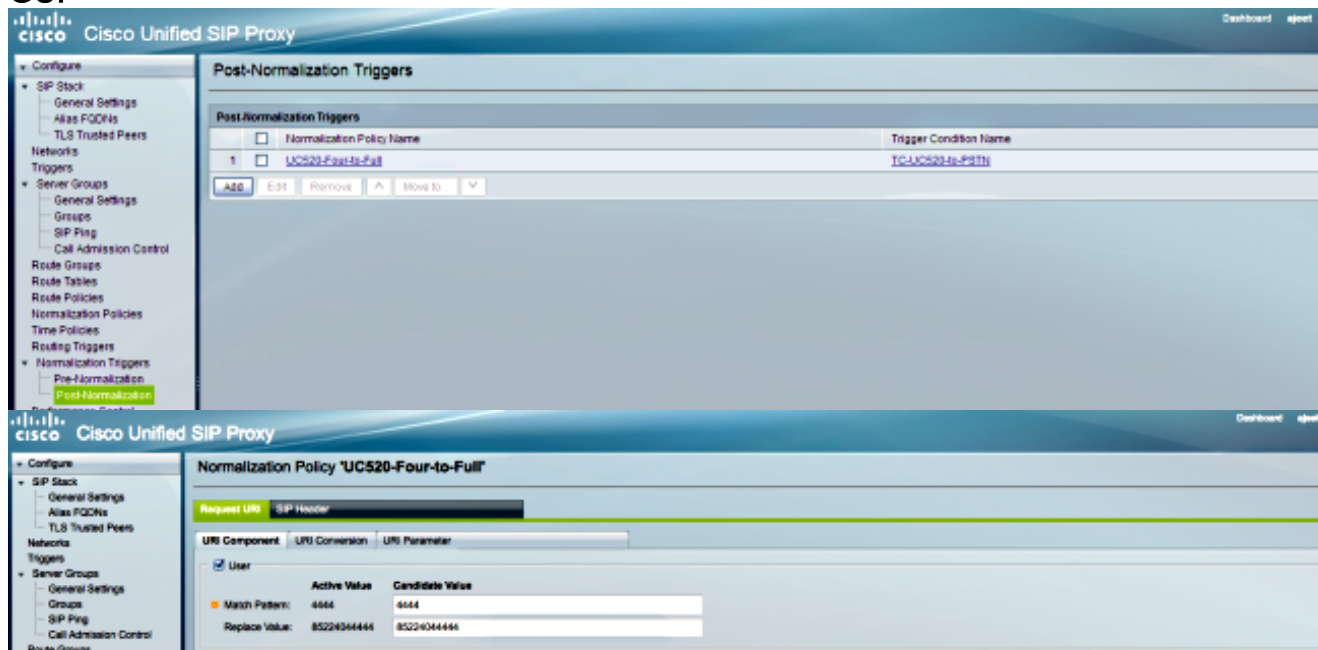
cisco Cisco Unified SIP Proxy

Dashboard ajeet

Configure
SIP Stack
General Settings
Alias FQDNs
TLS Trusted Peers
Networks
Triggers
Server Groups
General Settings
Groups
SIP Ping
Call Admission Control
Route Groups
Route Tables
Route Policies
Normalization Policies
Time Policies
Routing Triggers
Normalization Triggers
Pre-Normalization
Post-Normalization

Post-Normalization Triggers

Post-Normalization Triggers

| | | Normalization Policy Name | Trigger Condition Name |
|---|---|---|---|
| 1 | ☐ | UC520-Four-to-Full | TC-UC520-to-PSTN |

Add Edit Remove ^ Move to... v

cisco Cisco Unified SIP Proxy

Dashboard ajeet

Configure
SIP Stack
General Settings
Alias FQDNs
TLS Trusted Peers
Networks
Triggers
Server Groups
General Settings
Groups
SIP Ping
Call Admission Control

Normalization Policy 'UC520-Four-to-Full'

Request URI SIP Header

URI Component URI Conversion URI Parameter

User

| | Active Value | Candidate Value |
|---|---|---|
| Match Pattern: | 4444 | 4444 |
| Replace Value: | 85224044444 | 85224044444 |